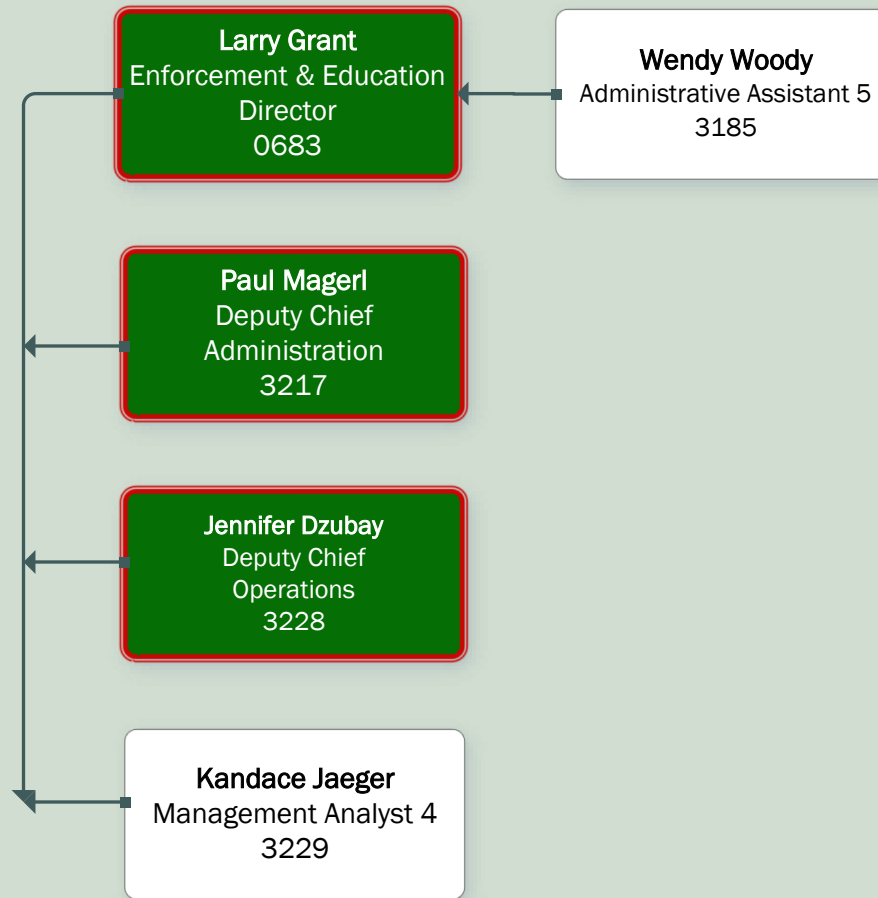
Larry Grant
Enforcement & Education Director
0683

Wendy Woody
Administrative Assistant 5
3185

Paul Magerl
Deputy Chief
Administration
3217

Jennifer Dzubay
Deputy Chief
Operations
3228

Kandace Jaeger
Management Analyst 4
3229